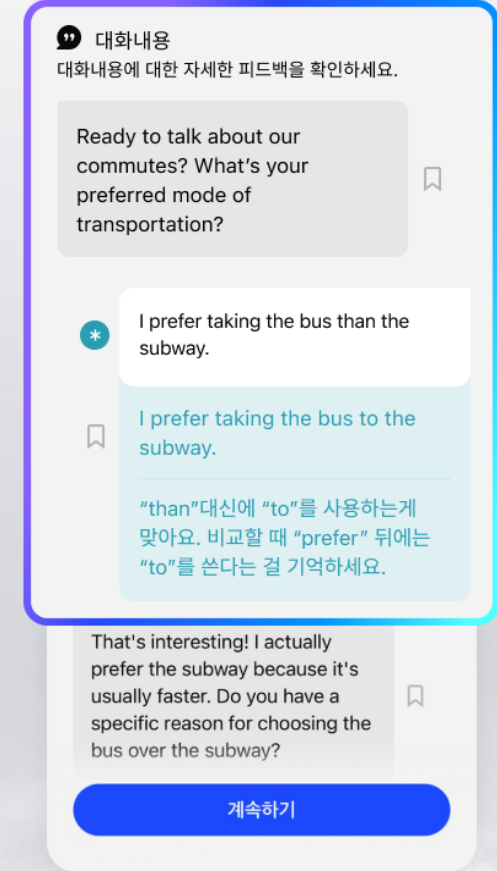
대화내용
대화내용에 대한 자세한 피드백을 확인하세요.

Ready to talk about our commutes? What's your preferred mode of transportation?

I prefer taking the bus than the subway.

I prefer taking the bus to the subway.

"than"대신에 "to"를 사용하는게 맞아요. 비교할 때 "prefer" 뒤에는 "to"를 쓴다는 걸 기억하세요.

That's interesting! I actually prefer the subway because it's usually faster. Do you have a specific reason for choosing the bus over the subway?

계속하기